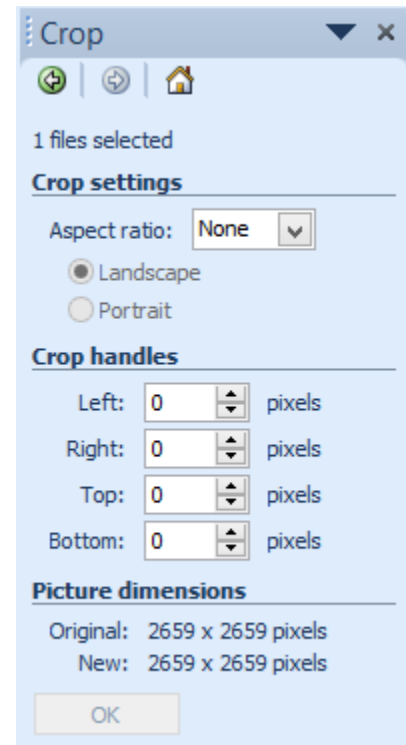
Crop

1 files selected

Crop settings

Aspect ratio: None

Landscape

Portrait

Crop handles

Left: 0 pixels

Right: 0 pixels

Top: 0 pixels

Bottom: 0 pixels

Picture dimensions

Original: 2659 x 2659 pixels

New: 2659 x 2659 pixels

OK